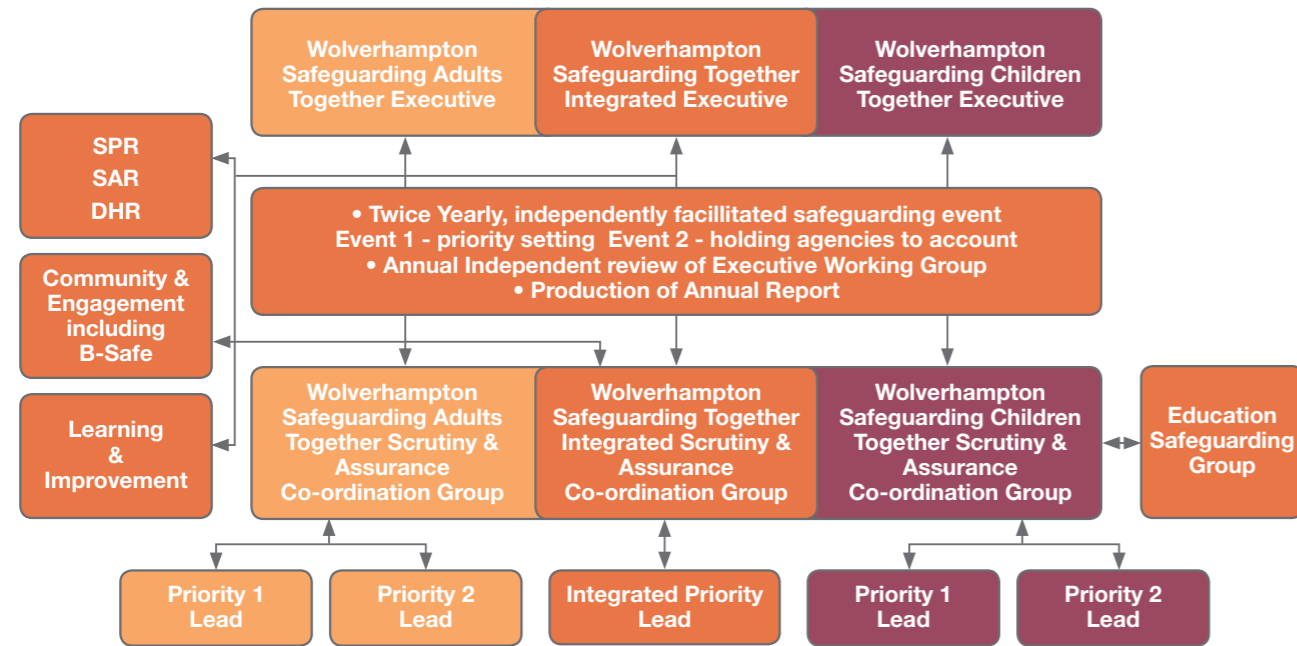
Wolverhampton Safeguarding Adults Together Executive

Wolverhampton Safeguarding Together Integrated Executive

Wolverhampton Safeguarding Children Together Executive

SPR
SAR
DHR

• Twice Yearly, independently facillitated safeguarding event
Event 1 - priority setting Event 2 - holding agencies to account
• Annual Independent review of Executive Working Group
• Production of Annual Report

Community & Engagement including B-Safe

Learning & Improvement

Wolverhampton Safeguarding Adults Together Scrutiny & Assurance Co-ordination Group

Wolverhampton Safeguarding Together Integrated Scrutiny & Assurance Co-ordination Group

Wolverhampton Safeguarding Children Together Scrutiny & Assurance Co-ordination Group

Education Safeguarding Group

Priority 1 Lead

Priority 2 Lead

Integrated Priority Lead

Priority 1 Lead

Priority 2 Lead